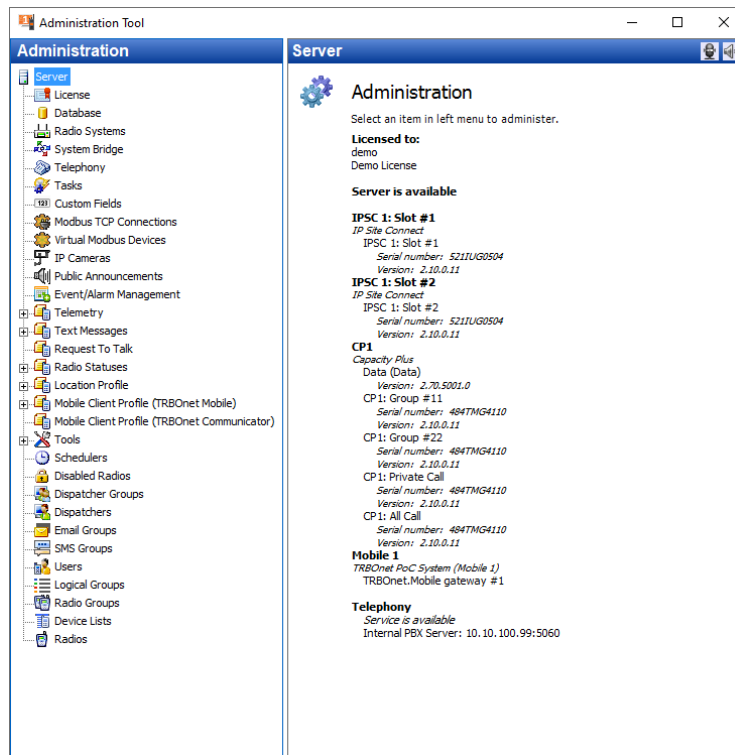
Administration Tool

Administration

Server
License
Database
Radio Systems
System Bridge
Telephony
Tasks
Custom Fields
Modbus TCP Connections
Virtual Modbus Devices
IP Cameras
Public Announcements
Event/Alarm Management
Telemetry
Text Messages
Request To Talk
Radio Statuses
Location Profile
Mobile Client Profile (TRBOnet Mobile)
Mobile Client Profile (TRBOnet Communicator)
Tools
Schedulers
Disabled Radios
Dispatcher Groups
Dispatchers
Email Groups
SMS Groups
Users
Logical Groups
Radio Groups
Device Lists
Radios

Server

Administration

Select an item in left menu to administer.

Licensed to:
demo
Demo License

Server is available

IPSC 1: Slot #1
IP Site Connect
IPSC 1: Slot #1
Serial number: 521IUG0504
Version: 2.10.0.11
IPSC 1: Slot #2
IP Site Connect
IPSC 1: Slot #2
Serial number: 521IUG0504
Version: 2.10.0.11
CP1
Capacity Plus
Data (Data)
Version: 2.70.5001.0
CP1: Group #11
Serial number: 484TMG4110
Version: 2.10.0.11
CP1: Group #22
Serial number: 484TMG4110
Version: 2.10.0.11
CP1: Private Call
Serial number: 484TMG4110
Version: 2.10.0.11
CP1: All Call
Serial number: 484TMG4110
Version: 2.10.0.11
Mobile 1
TRBOnet PoC System (Mobile 1)
TRBOnet.Mobile gateway #1

Telephony
Service is available
Internal PBX Server: 10.10.100.99:5060